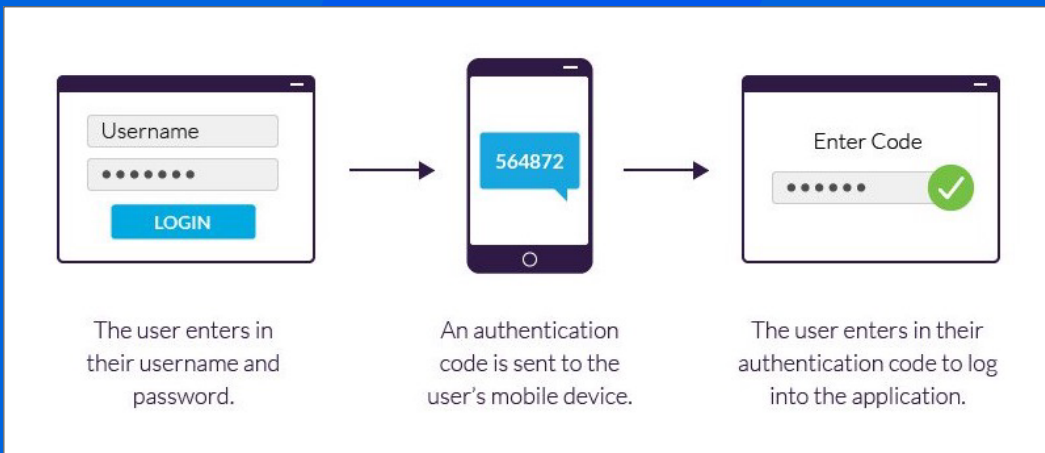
Username
•••••••
LOGIN

564872

Enter Code
••••••

The user enters in their username and password.

An authentication code is sent to the user's mobile device.

The user enters in their authentication code to log into the application.